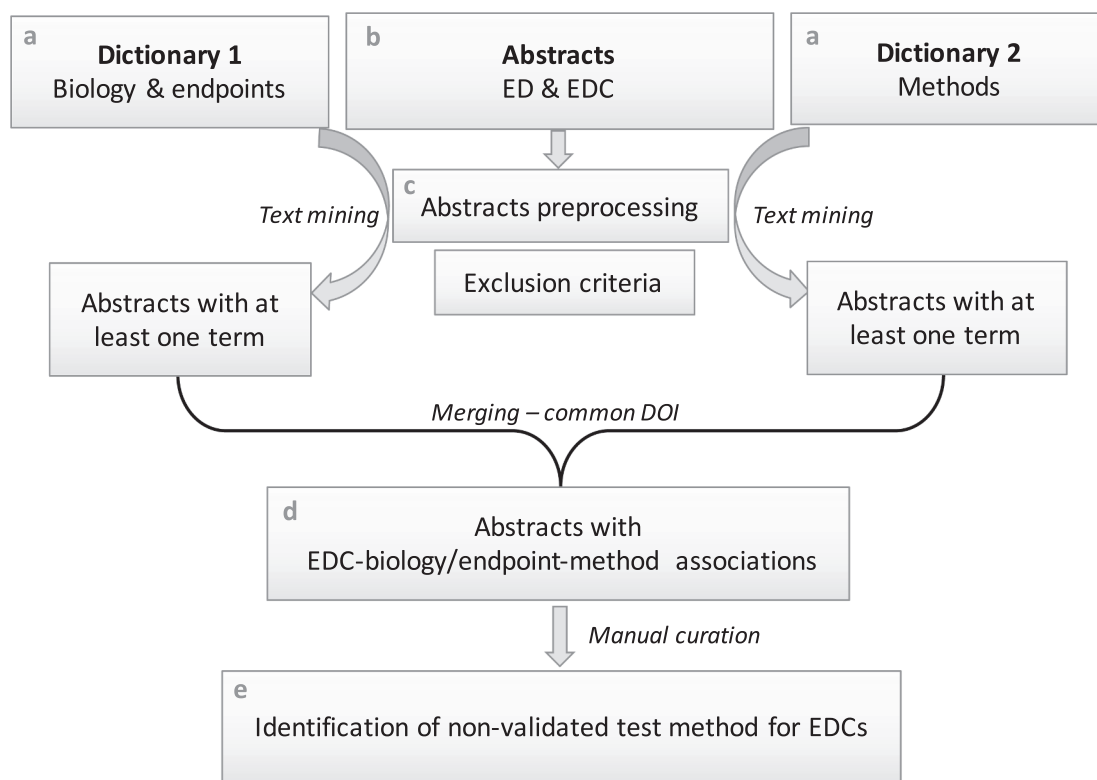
a
**Dictionary 1**
Biology & endpoints

b
**Abstracts**
ED & EDC

a
**Dictionary 2**
Methods

*Text mining*

c
Abstracts preprocessing

*Text mining*

Exclusion criteria

Abstracts with at least one term

Abstracts with at least one term

*Merging – common DOI*

d
Abstracts with EDC-biology/endpoint-method associations

*Manual curation*

e
Identification of non-validated test method for EDCs